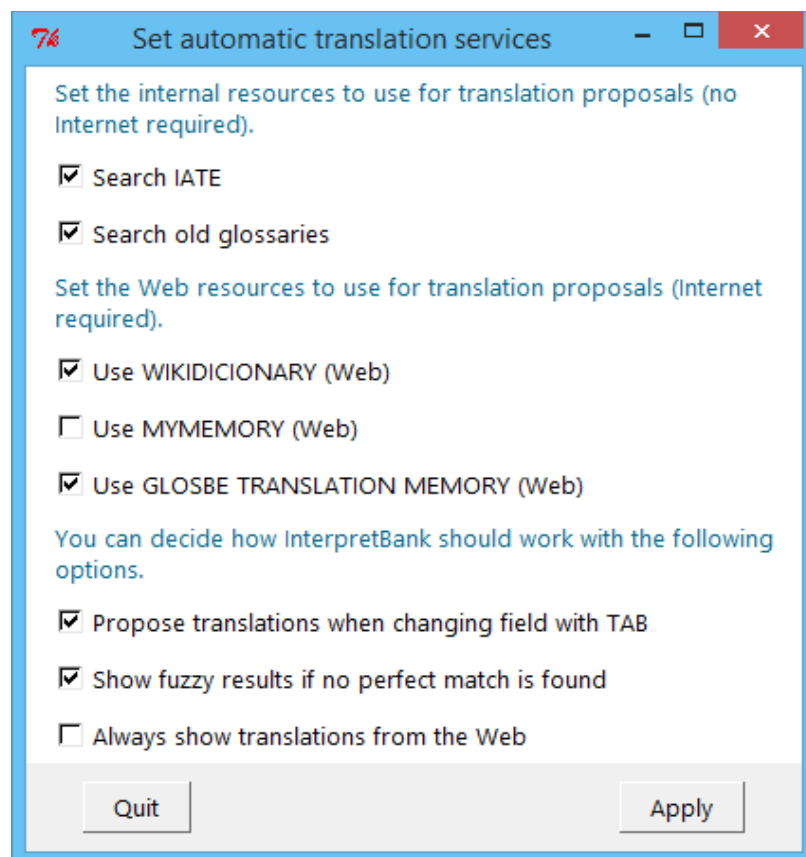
Set automatic translation services

Set the internal resources to use for translation proposals (no Internet required).

Search IATE

Search old glossaries

Set the Web resources to use for translation proposals (Internet required).

Use WIKIDICIONARY (Web)

Use MYMEMORY (Web)

Use GLOSBE TRANSLATION MEMORY (Web)

You can decide how InterpretBank should work with the following options.

Propose translations when changing field with TAB

Show fuzzy results if no perfect match is found

Always show translations from the Web

Quit

Apply